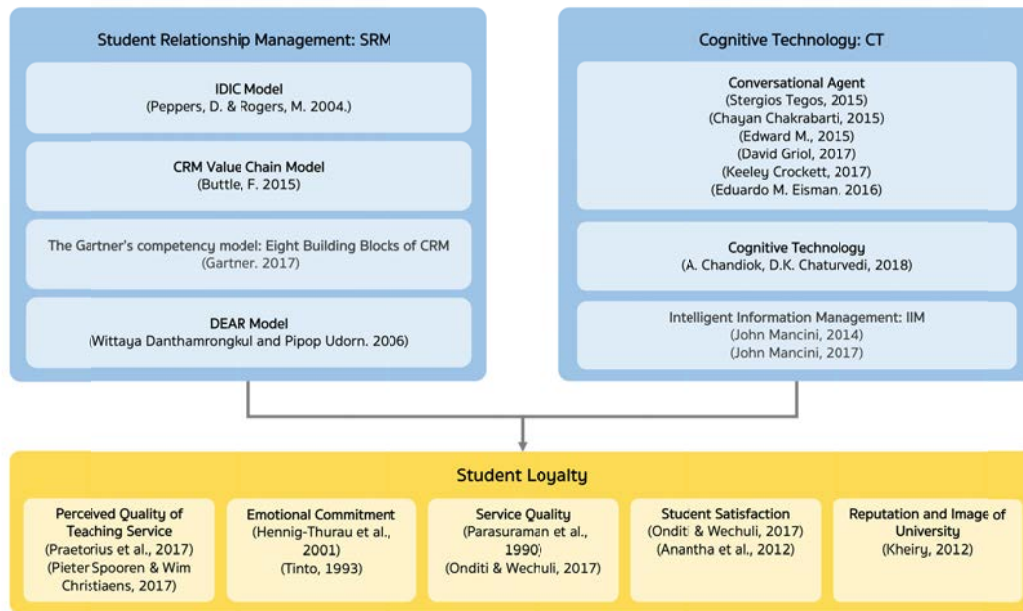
Student Relationship Management: SRM

IDIC Model
(Peppers, D. & Rogers, M. 2004.)

CRM Value Chain Model
(Buttle, F. 2015)

The Gartner's competency model: Eight Building Blocks of CRM
(Gartner. 2017)

DEAR Model
(Wittaya Danthamrongkul and Pipop Udorn. 2006)

Cognitive Technology: CT

Conversational Agent
(Stergios Tegos, 2015)
(Chayan Chakrabarti, 2015)
(Edward M., 2015)
(David Griol, 2017)
(Keeley Crockett, 2017)
(Eduardo M. Eisman. 2016)

Cognitive Technology
(A. Chandiok, D.K. Chaturvedi, 2018)

Intelligent Information Management: IIM
(John Mancini, 2014)
(John Mancini, 2017)

Student Loyalty

Perceived Quality of Teaching Service
(Praetorius et al., 2017)
(Pieter Spooren & Wim Christiaens, 2017)

Emotional Commitment
(Hennig-Thurau et al., 2001)
(Tinto, 1993)

Service Quality
(Parasuraman et al., 1990)
(Onditi & Wechuli, 2017)

Student Satisfaction
(Onditi & Wechuli, 2017)
(Anantha et al., 2012)

Reputation and Image of University
(Kheiry, 2012)